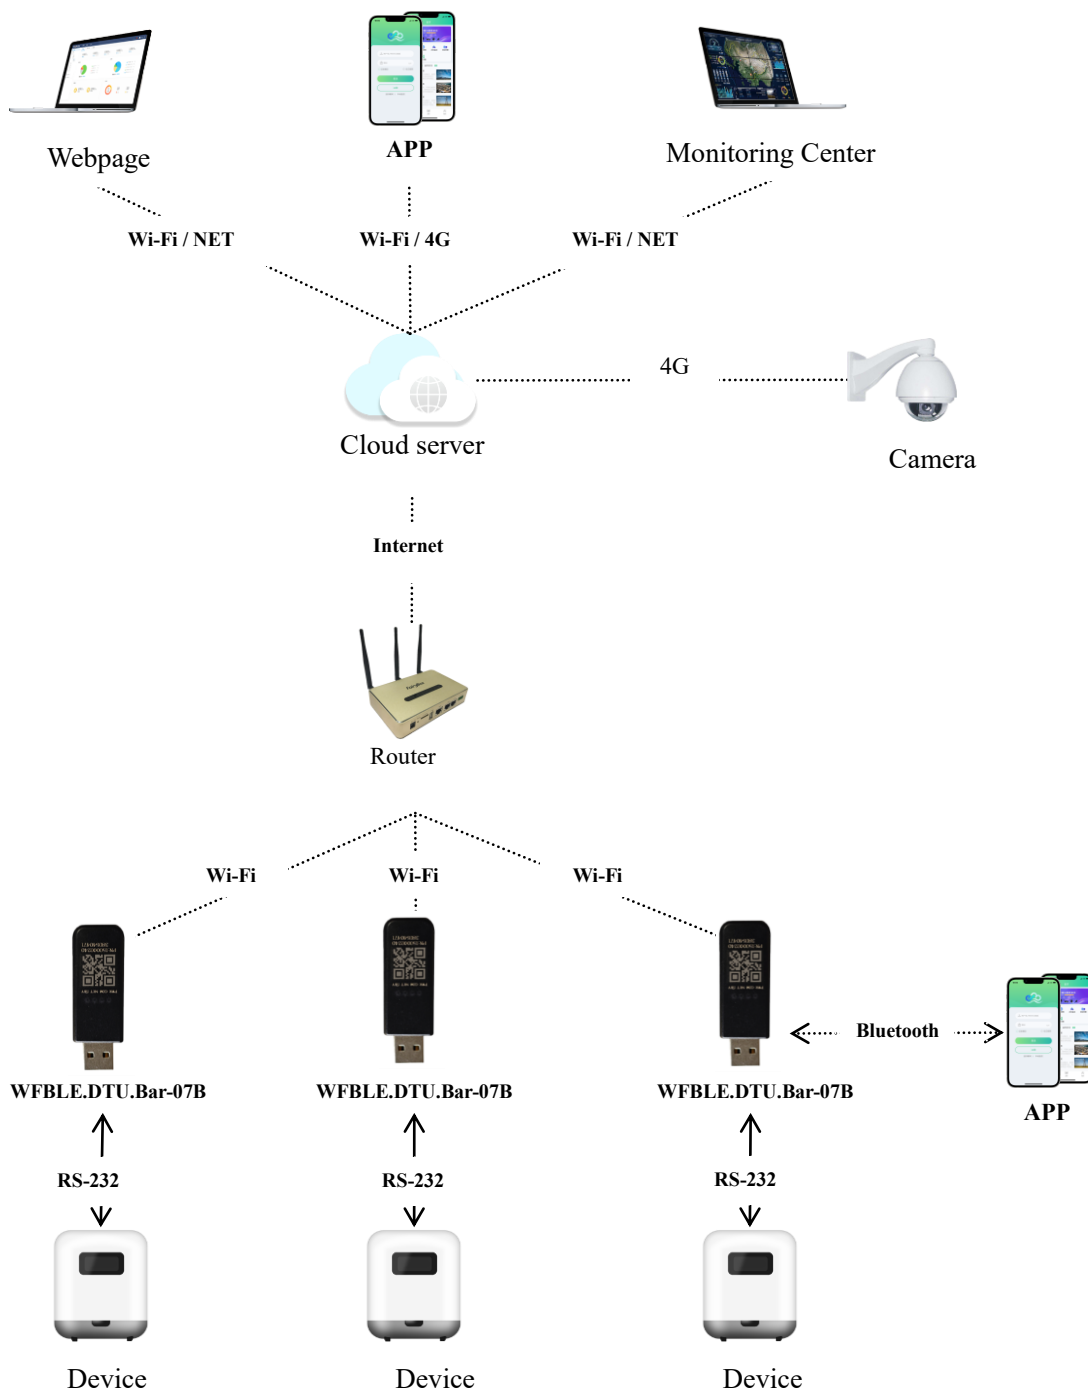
Webpage

APP

Monitoring Center

Wi-Fi / NET

Wi-Fi / 4G

Wi-Fi / NET

Cloud server

4G

Camera

Internet

Router

Wi-Fi

Wi-Fi

Wi-Fi

WFBLE.DTU.Bar-07B

WFBLE.DTU.Bar-07B

WFBLE.DTU.Bar-07B

Bluetooth

APP

RS-232

RS-232

RS-232

Device

Device

Device